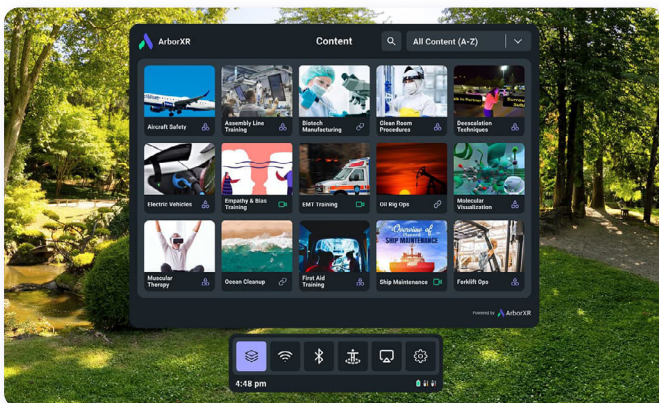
ArborXR

Content

All Content (A-Z)

Aircraft Safety

Assembly Line Training

Biotech Manufacturing

Clean Room Procedures

Deescalation Techniques

Electric Vehicles

Empathy & Bias Training

EMT Training

Oil Rig Ops

Molecular Visualization

Muscular Therapy

Ocean Cleanup

First Aid Training

Overview of Vessel Ship Maintenance

Ship Maintenance

Forklift Ops

Powered by ArborXR

4:48 pm